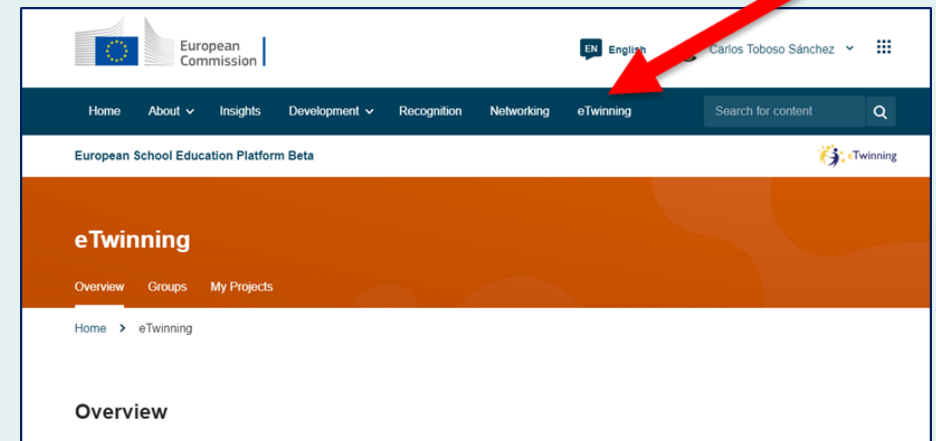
European Commission

EN English

Carlos Toboso Sánchez

Home About Insights Development Recognition Networking eTwinning

Search for content

European School Education Platform Beta

eTwinning

eTwinning

Overview Groups My Projects

Home > eTwinning

Overview